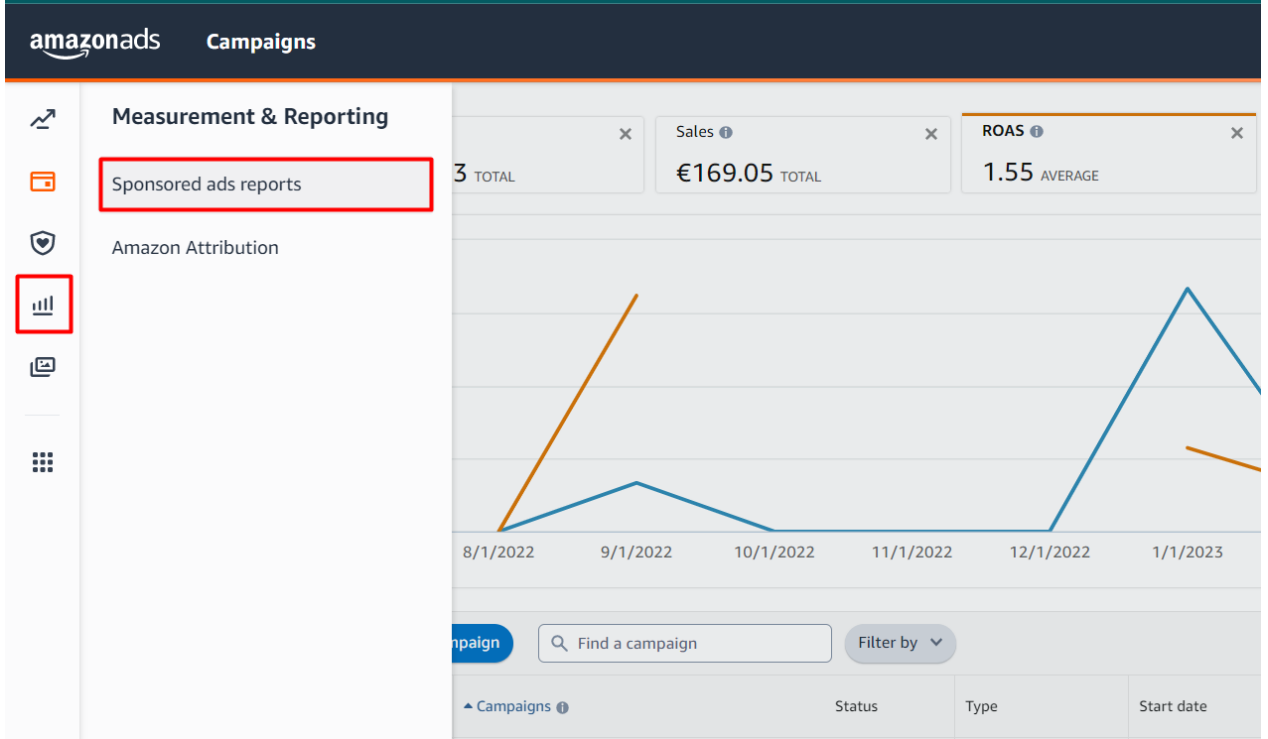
amazonads Campaigns

Measurement & Reporting

Sponsored ads reports

Amazon Attribution

3 TOTAL

Sales

€169.05 TOTAL

ROAS

1.55 AVERAGE

8/1/2022 9/1/2022 10/1/2022 11/1/2022 12/1/2022 1/1/2023

mpaign

Find a campaign

Filter by

Campaigns

Status

Type

Start date